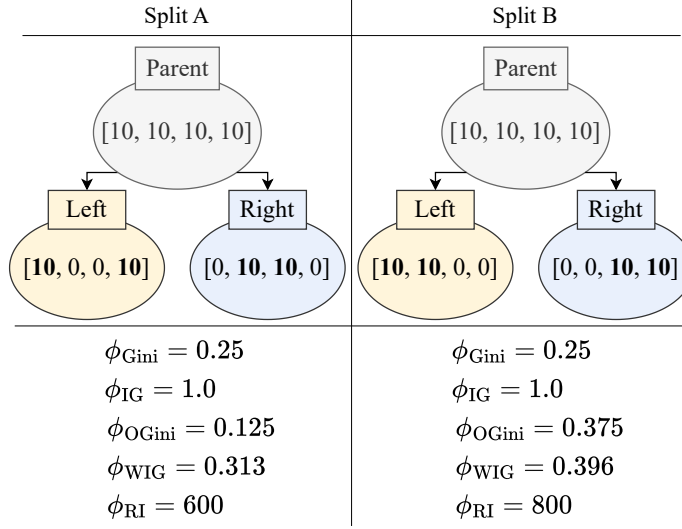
Split A

Parent

[10, 10, 10, 10]

Left

[**10**, 0, 0, **10**]

Right

[0, **10**, **10**, 0]

$\phi_{\text{Gini}} = 0.25$
$\phi_{\text{IG}} = 1.0$
$\phi_{\text{OGini}} = 0.125$
$\phi_{\text{WIG}} = 0.313$
$\phi_{\text{RI}} = 600$

Split B

Parent

[10, 10, 10, 10]

Left

[**10**, **10**, 0, 0]

Right

[0, 0, **10**, **10**]

$\phi_{\text{Gini}} = 0.25$
$\phi_{\text{IG}} = 1.0$
$\phi_{\text{OGini}} = 0.375$
$\phi_{\text{WIG}} = 0.396$
$\phi_{\text{RI}} = 800$